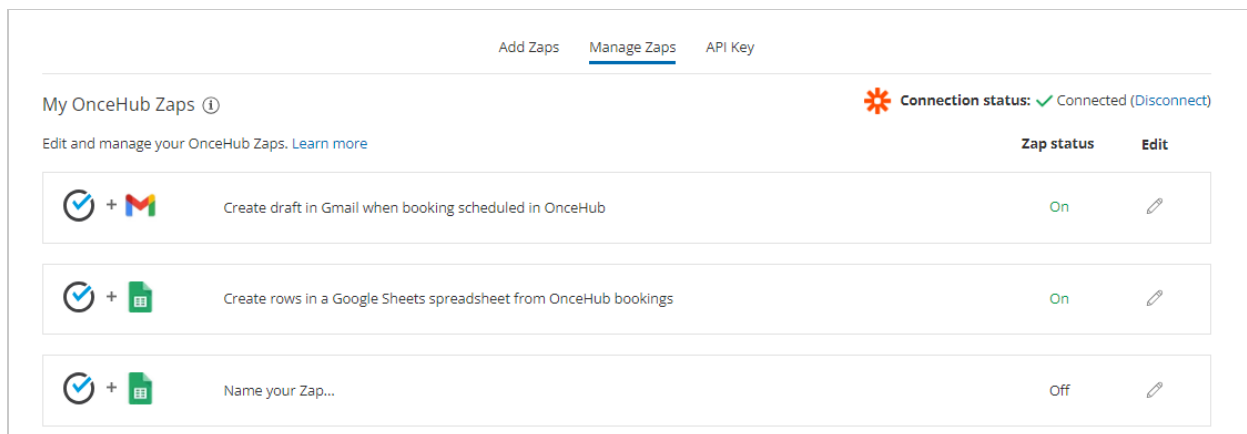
Add Zaps Manage Zaps API Key

My OnceHub Zaps ⓘ

Connection status: ✓ Connected (Disconnect)

Edit and manage your OnceHub Zaps. Learn more

Zap status Edit

+ Create draft in Gmail when booking scheduled in OnceHub On

+ Create rows in a Google Sheets spreadsheet from OnceHub bookings On

+ Name your Zap... Off